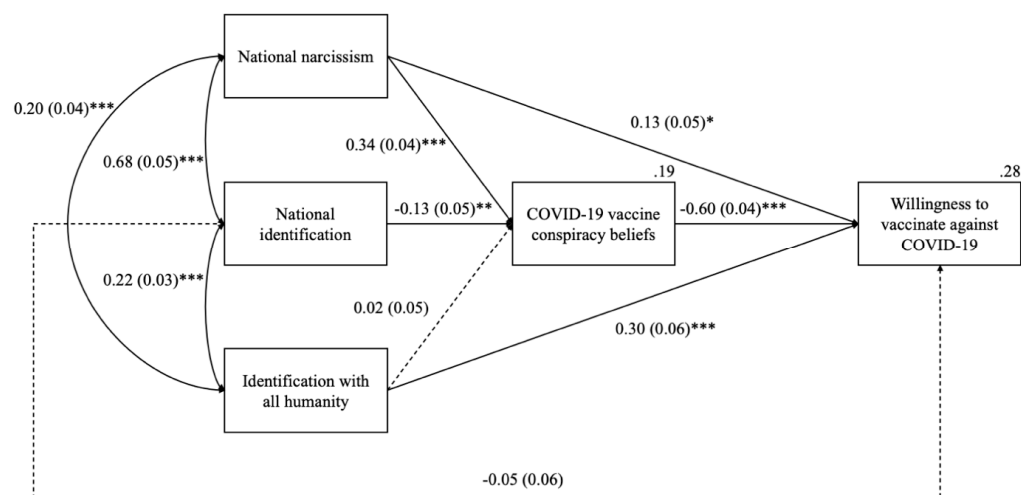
National narcissism

0.20 (0.04)***

0.68 (0.05)***

0.34 (0.04)***

0.13 (0.05)*

.19

.28

National identification

-0.13 (0.05)**

COVID-19 vaccine conspiracy beliefs

-0.60 (0.04)***

Willingness to vaccinate against COVID-19

0.22 (0.03)***

0.02 (0.05)

0.30 (0.06)***

Identification with all humanity

-0.05 (0.06)